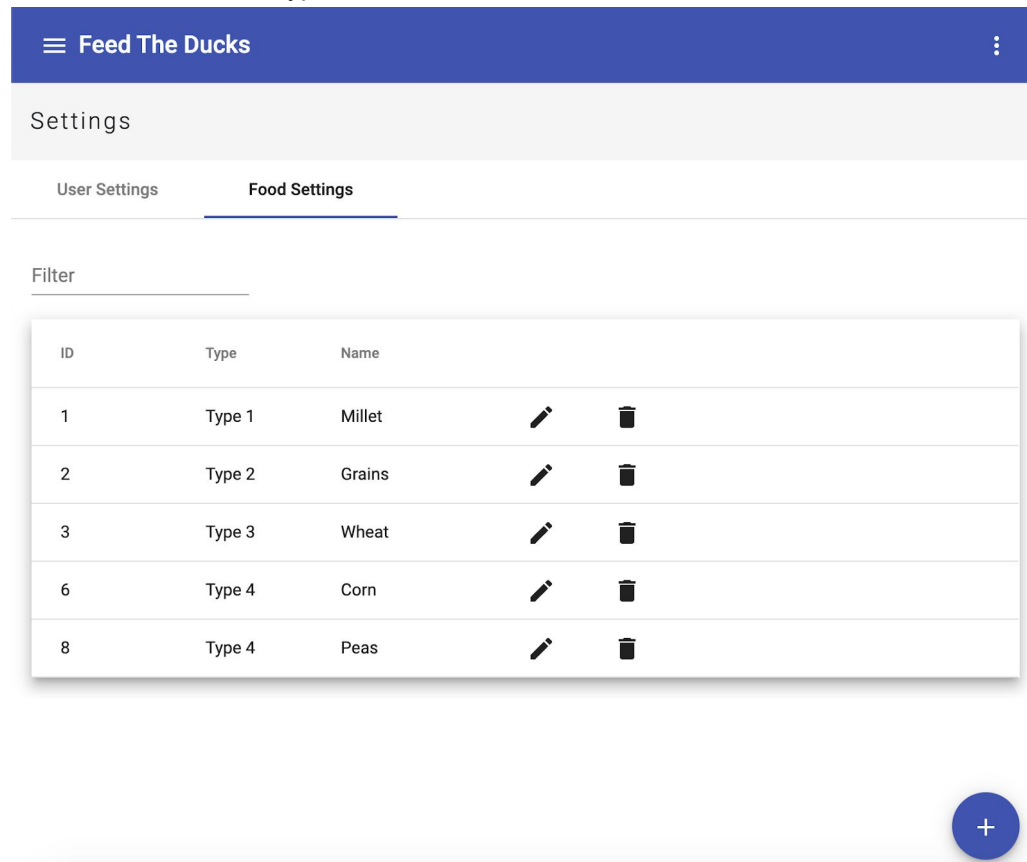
Feed The Ducks

Settings

User Settings

Food Settings

Filter

| ID | Type | Name |
|---|---|---|
| 1 | Type 1 | Millet |
| 2 | Type 2 | Grains |
| 3 | Type 3 | Wheat |
| 6 | Type 4 | Corn |
| 8 | Type 4 | Peas |

+